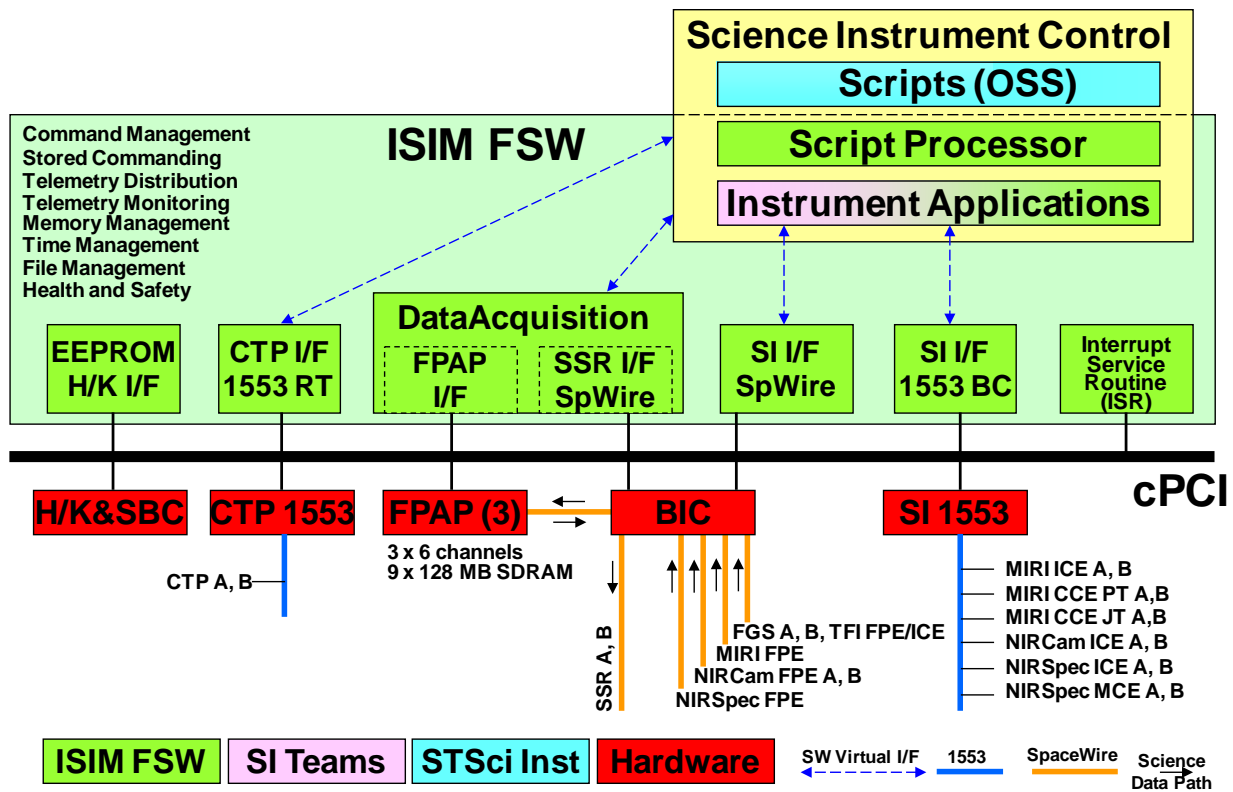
Science Instrument Control

Scripts (OSS)

Script Processor

Instrument Applications

ISIM FSW

Command Management
Stored Commanding
Telemetry Distribution
Telemetry Monitoring
Memory Management
Time Management
File Management
Health and Safety

DataAcquisition

EEPROM H/K I/F

CTP I/F 1553 RT

FPAP I/F

SSR I/F SpWire

SI I/F SpWire

SI I/F 1553 BC

Interrupt Service Routine (ISR)

cPCI

H/K&SBC

CTP 1553

FPAP (3)

BIC

SI 1553

CTP A, B

3 x 6 channels
9 x 128 MB SDRAM

SSR A, B

FGS A, B, TFI FPE/ICE
MIRI FPE
NIRCam FPE A, B
NIRSpec FPE

MIRI ICE A, B
MIRI CCE PT A,B
MIRI CCE JT A,B
NIRCam ICE A, B
NIRSpec ICE A, B
NIRSpec MCE A, B

ISIM FSW | SI Teams | STScI Inst | Hardware

SW Virtual I/F | 1553 | SpaceWire | Science Data Path